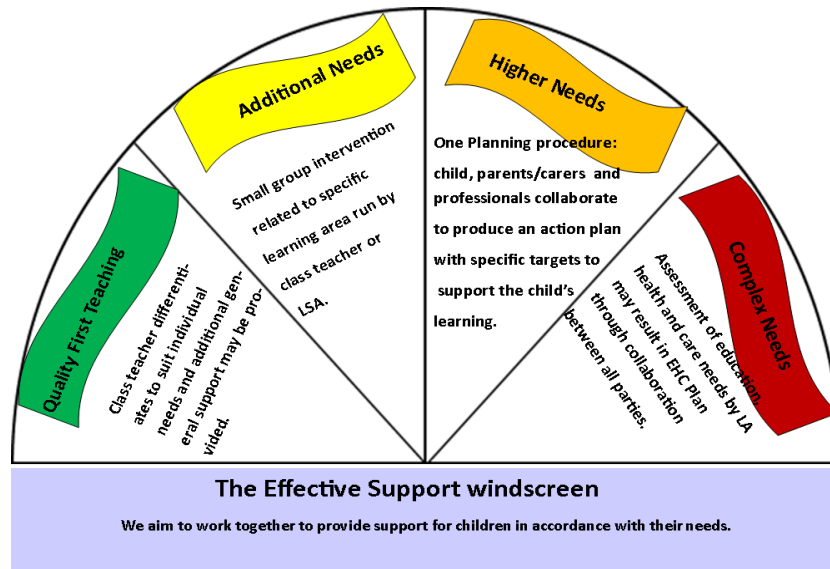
Quality First Teaching

Class teacher differentiates to suit individual needs and additional general support may be provided.

Additional Needs

Small group intervention related to specific learning area run by class teacher or LSA.

Higher Needs

One Planning procedure: child, parents/carers and professionals collaborate to produce an action plan with specific targets to support the child's learning.

Complex Needs

Assessment of education, health and care needs by LA may result in EHC Plan through collaboration between all parties.

The Effective Support windscreen

We aim to work together to provide support for children in accordance with their needs.